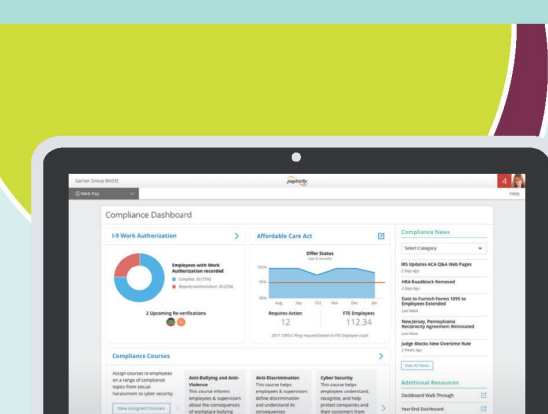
Garner Group (8439)

paylocity

4

Web Pay

Help

Compliance Dashboard

I-9 Work Authorization

Employees with Work Authorization recorded

Complete: 30 (73%)

Requires Authorization: 30 (20%)

2 Upcoming Re-verifications

Affordable Care Act

Offer Status

100%

95%

90%

Aug Sep Oct Nov Dec Jan

Requires Action

12

FTE Employees

112.34

Compliance News

Select Category

IRS Updates ACA Q&A Web Pages

2 Days Ago

HRA Roadblock Removed

2 Days Ago

Date to Furnish Forms 1095 to Employees Extended

Last Week

New Jersey, Pennsylvania Reciprocity Agreement Reinstated

Last Week

Judge Blocks New Overtime Rule

2 Weeks Ago

View All News

Compliance Courses

Assign courses to employees on a range of compliance topics from sexual harassment to cyber security.

View Assigned Courses

Anti-Bullying and Anti-Violence

This course informs employees & supervisors about the consequences of workplace bullying

Anti-Discrimination

This course helps employees & supervisors define discrimination and understand its consequences

Cyber Security

This course helps employees understand, recognize, and help protect companies and their customers from

Additional Resources

Dashboard Walk Through

Year End Dashboard